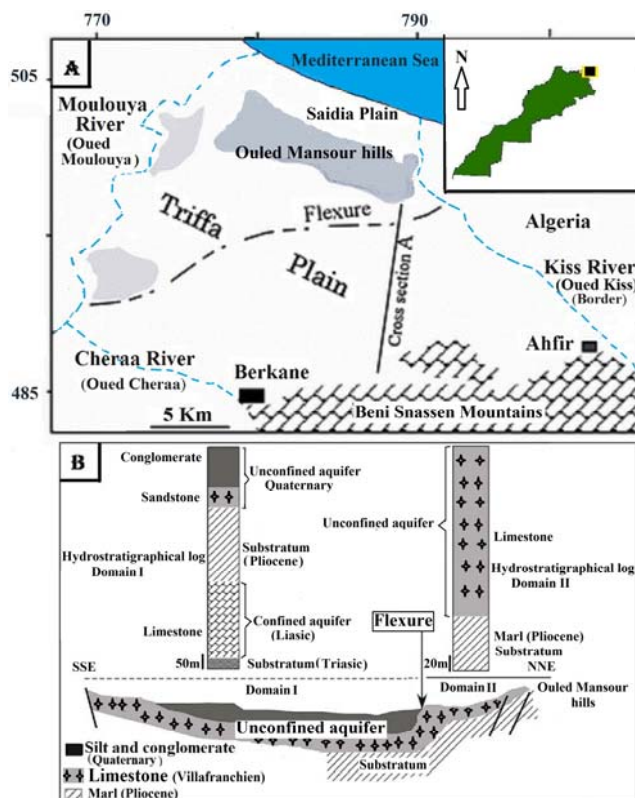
770

790

505

485

A

Mediterranean Sea

N

Moulouya River (Oued Moulouya)

Saidia Plain

Ouled Mansour hills

Triffa

Flexure

Algeria

Plain

Cross section A

Kiss River (Oued Kiss) (Border)

Ahfir

Cheraa River (Oued Cheraa)

Berkane

5 Km

Beni Snassen Mountains

B

Conglomerate

Sandstone

Unconfined aquifer Quaternary

Hydrostratigraphical log Domain I

Substratum (Pliocene)

Limestone

Confined aquifer (Liasic)

50m

Substratum (Triasic)

Unconfined aquifer

Limestone

Hydrostratigraphical log Domain II

Flexure

20m

Marl (Pliocene) Substratum

SSE

NNE

Domain I

Domain II

Ouled Mansour hills

Unconfined aquifer

Substratum

Silt and conglomerate (Quaternary)

Limestone (Villafranchien)

Marl (Pliocene)